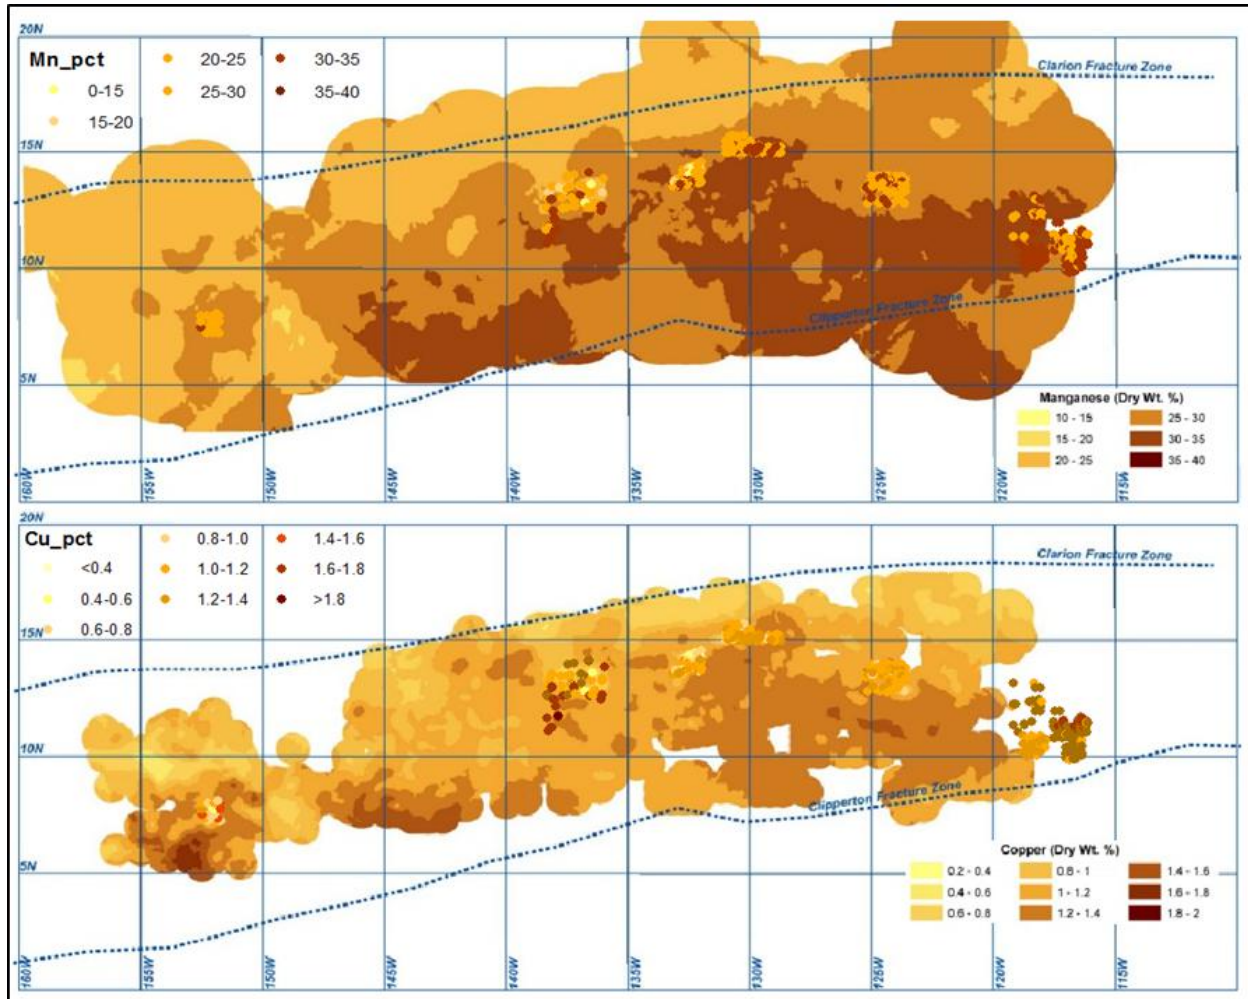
20N

Mn_pct

0-15

15-20

20-25

25-30

30-35

35-40

Clarion Fracture Zone

15N

10N

Clipperton Fracture Zone

5N

Manganese (Dry Wt. %)

| | |
|---|---|
| 10 - 15 | 25 - 30 |
| 15 - 20 | 30 - 35 |
| 20 - 25 | 35 - 40 |

160W 155W 150W 145W 140W 135W 130W 125W 120W 115W

20N

Cu_pct

<0.4

0.4-0.6

0.6-0.8

0.8-1.0

1.0-1.2

1.2-1.4

1.4-1.6

1.6-1.8

>1.8

Clarion Fracture Zone

15N

10N

Clipperton Fracture Zone

5N

Copper (Dry Wt. %)

| | | |
|---|---|---|
| 0.2 - 0.4 | 0.8 - 1 | 1.4 - 1.6 |
| 0.4 - 0.6 | 1 - 1.2 | 1.6 - 1.8 |
| 0.6 - 0.8 | 1.2 - 1.4 | 1.8 - 2 |

160W 155W 150W 145W 140W 135W 130W 125W 120W 115W